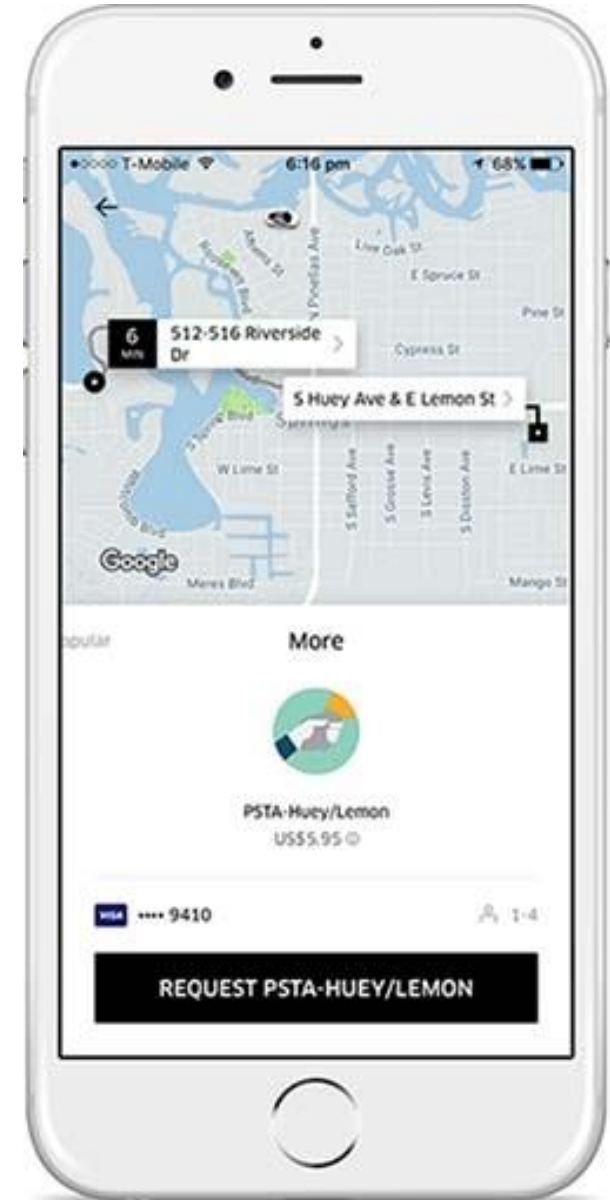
•oooo T-Mobile 6:16 pm 68%

Live Oak St
E Spruce St
Pine St
Cypress St
W Lime St
E Lime St
Meres Blvd
Mango St
S Safford Ave
S Grosse Ave
S Levis Ave
S Disston Ave
N Pinellas Ave
Springs

6 MIN 512-516 Riverside Dr

S Huey Ave & E Lemon St

Google

opular

More

PSTA-Huey/Lemon
US$5.95

VISA •••• 9410

1-4

REQUEST PSTA-HUEY/LEMON